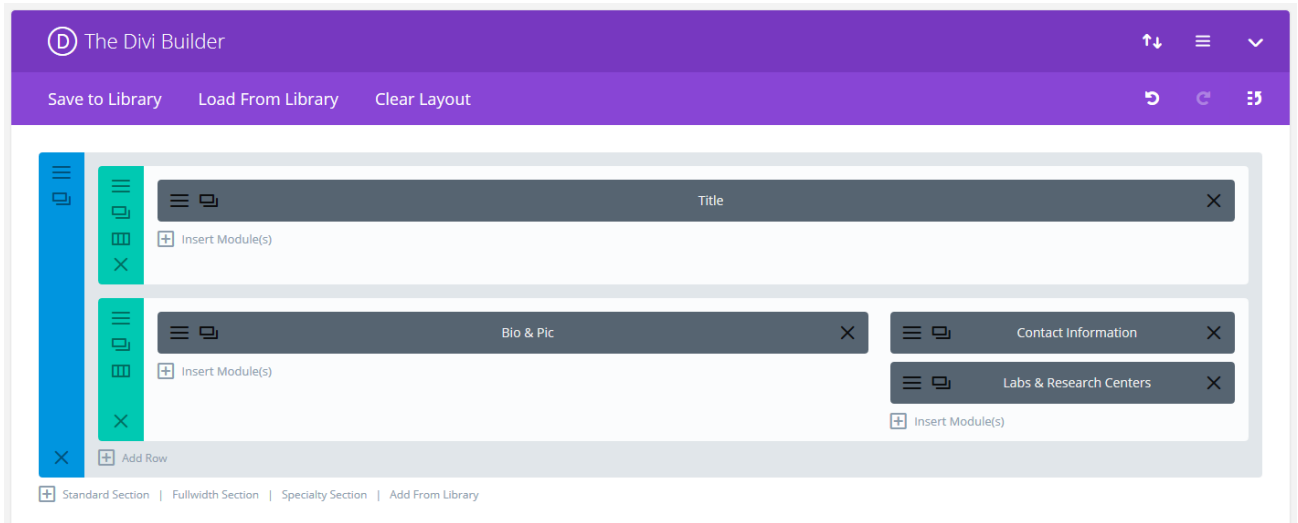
D The Divi Builder

Save to Library Load From Library Clear Layout

Title

Insert Module(s)

Bio & Pic

Insert Module(s)

Contact Information

Labs & Research Centers

Insert Module(s)

Add Row

Standard Section | Fullwidth Section | Specialty Section | Add From Library